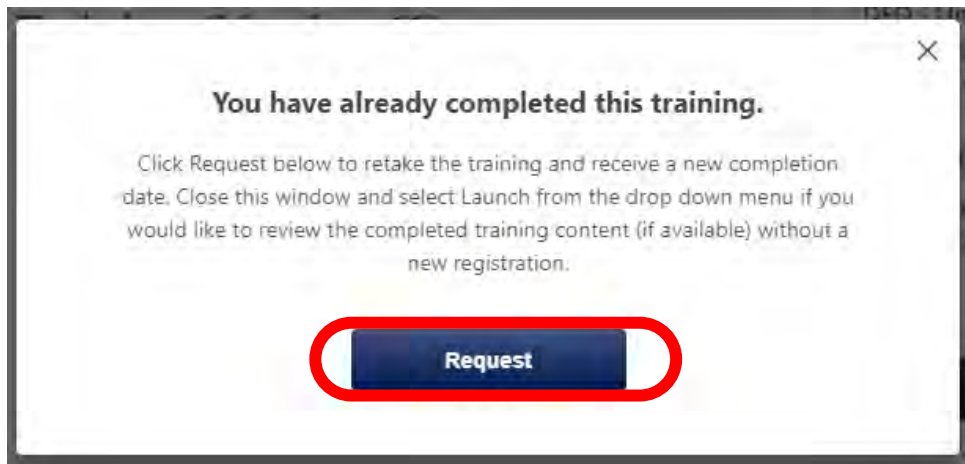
×

You have already completed this training.

Click Request below to retake the training and receive a new completion date. Close this window and select Launch from the drop down menu if you would like to review the completed training content (if available) without a new registration.

Request